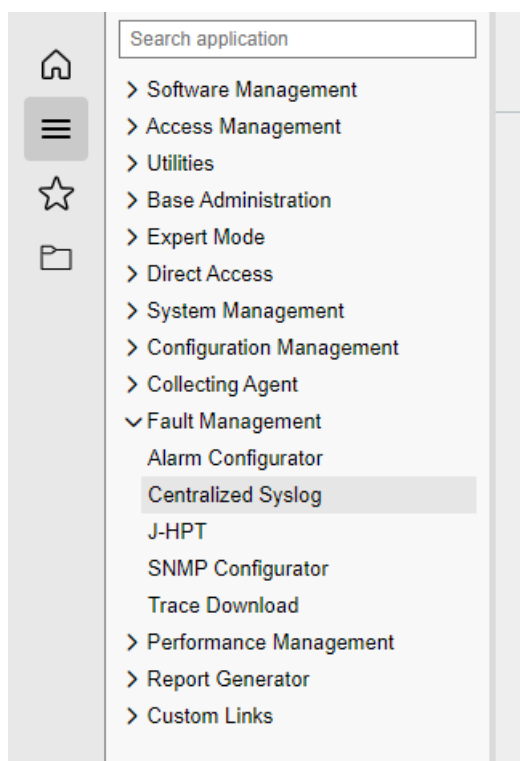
Search application

> Software Management
> Access Management
> Utilities
> Base Administration
> Expert Mode
> Direct Access
> System Management
> Configuration Management
> Collecting Agent
∨ Fault Management
Alarm Configurator
Centralized Syslog
J-HPT
SNMP Configurator
Trace Download
> Performance Management
> Report Generator
> Custom Links